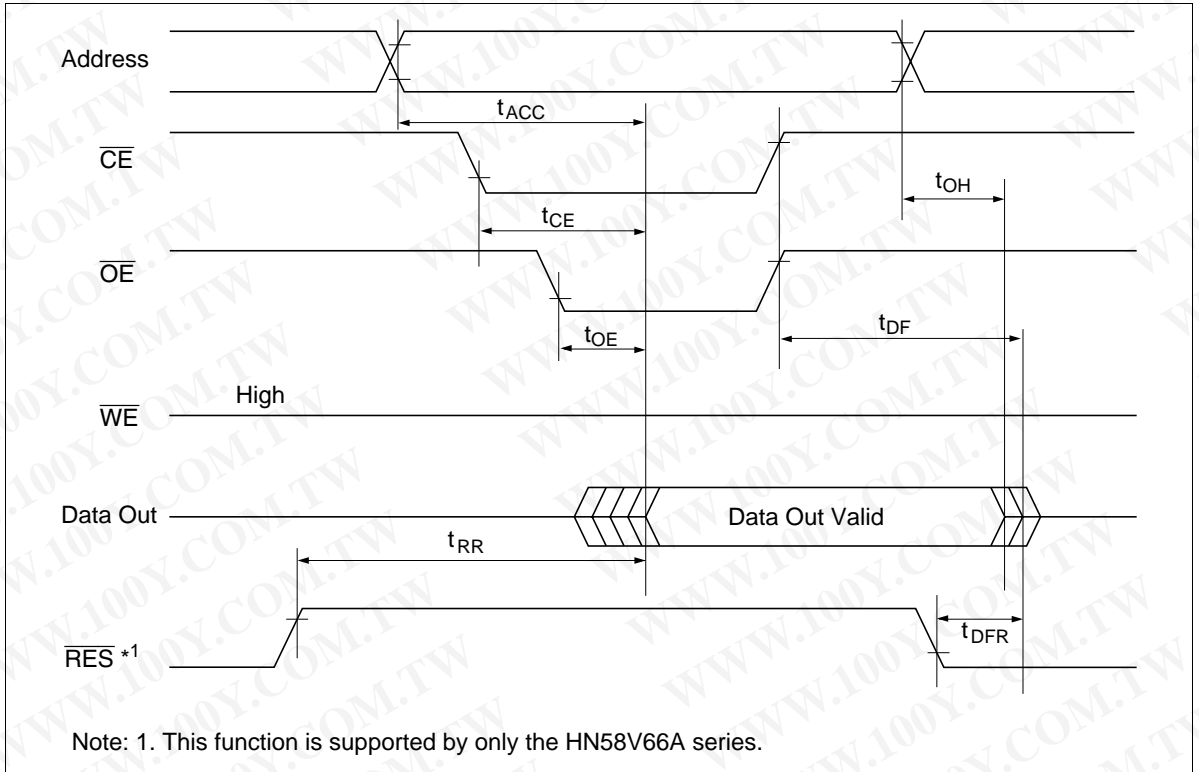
Address

$t_{ACC}$

$\overline{CE}$

$t_{OH}$

$t_{CE}$

$\overline{OE}$

$t_{DF}$

$t_{OE}$

High

$\overline{WE}$

Data Out

Data Out Valid

$t_{RR}$

$\overline{RES}$ *1

$t_{DFR}$

Note: 1. This function is supported by only the HN58V66A series.

WWW.100Y.COM.TW